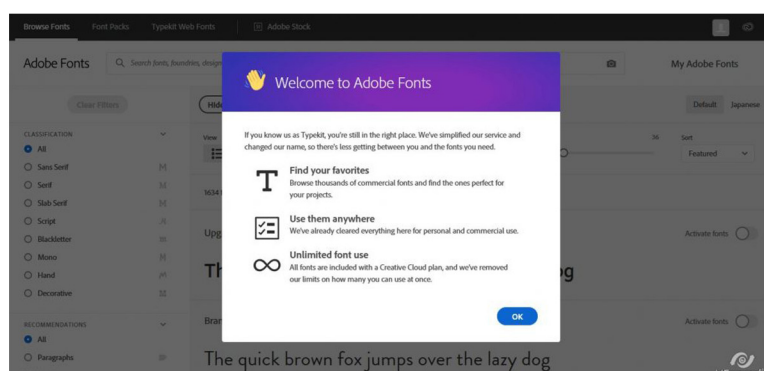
Browse Fonts Font Packs Typekit Web Fonts Adobe Stock

Adobe Fonts Search fonts, foundries, design

My Adobe Fonts

Clear Filters

Hide

Default Japanese

CLASSIFICATION
All
Sans Serif
Serif
Slab Serif
Script
Blackletter
Mono
Hand
Decorative

RECOMMENDATIONS
All
Paragraphs

View

1634

Sort
Featured

Upg

Th

og

Activate fonts

Bran

Activate fonts

The quick brown fox jumps over the lazy dog

Welcome to Adobe Fonts

If you know us as Typekit, you're still in the right place. We've simplified our service and changed our name, so there's less getting between you and the fonts you need.

Find your favorites
Browse thousands of commercial fonts and find the ones perfect for your projects.

Use them anywhere
We've already cleared everything here for personal and commercial use.

Unlimited font use
All fonts are included with a Creative Cloud plan, and we've removed our limits on how many you can use at once.

OK